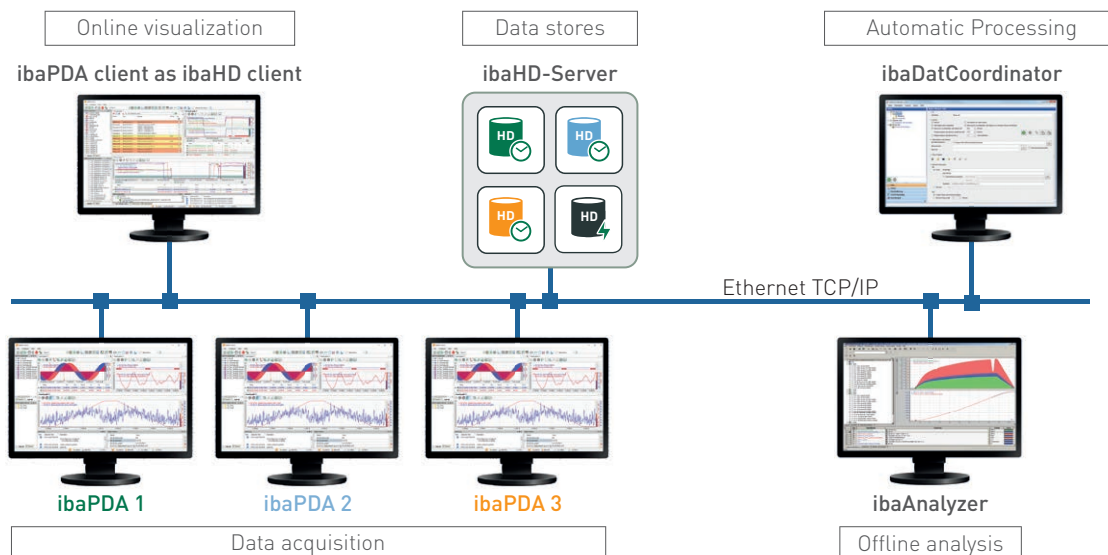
Online visualization

ibaPDA client as ibaHD client

Data stores

ibaHD-Server

HD

HD

HD

HD

Automatic Processing

ibaDatCoordinator

Ethernet TCP/IP

ibaPDA 1

ibaPDA 2

ibaPDA 3

ibaAnalyzer

Data acquisition

Offline analysis